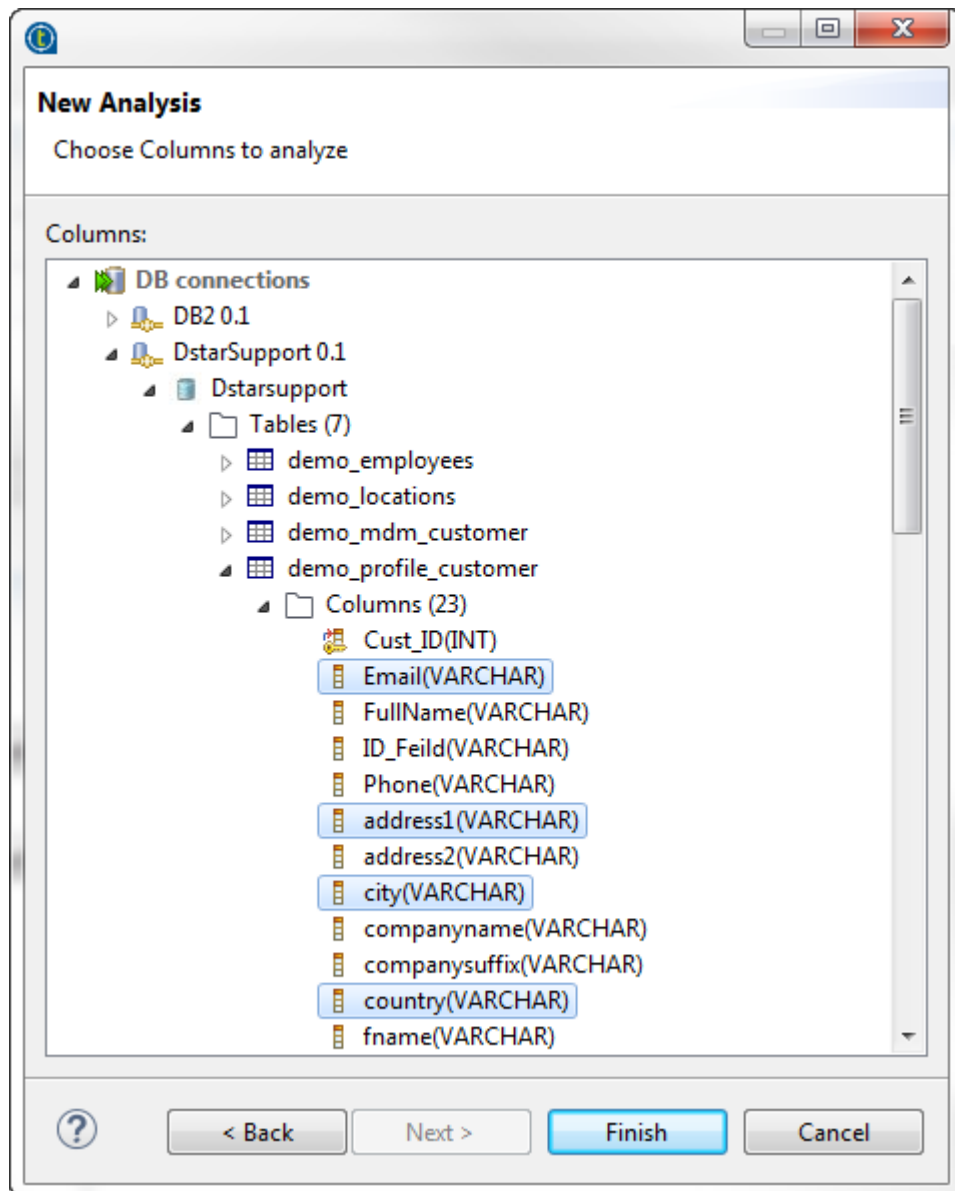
New Analysis
Choose Columns to analyze

Columns:
DB connections
DB2 0.1
DstarSupport 0.1
Dstarsupport
Tables (7)
demo_employees
demo_locations
demo_mdm_customer
demo_profile_customer
Columns (23)
Cust_ID(INT)
Email(VARCHAR)
FullName(VARCHAR)
ID_Feild(VARCHAR)
Phone(VARCHAR)
address1(VARCHAR)
address2(VARCHAR)
city(VARCHAR)
companyname(VARCHAR)
companysuffix(VARCHAR)
country(VARCHAR)
fname(VARCHAR)

?
< Back
Next >
Finish
Cancel